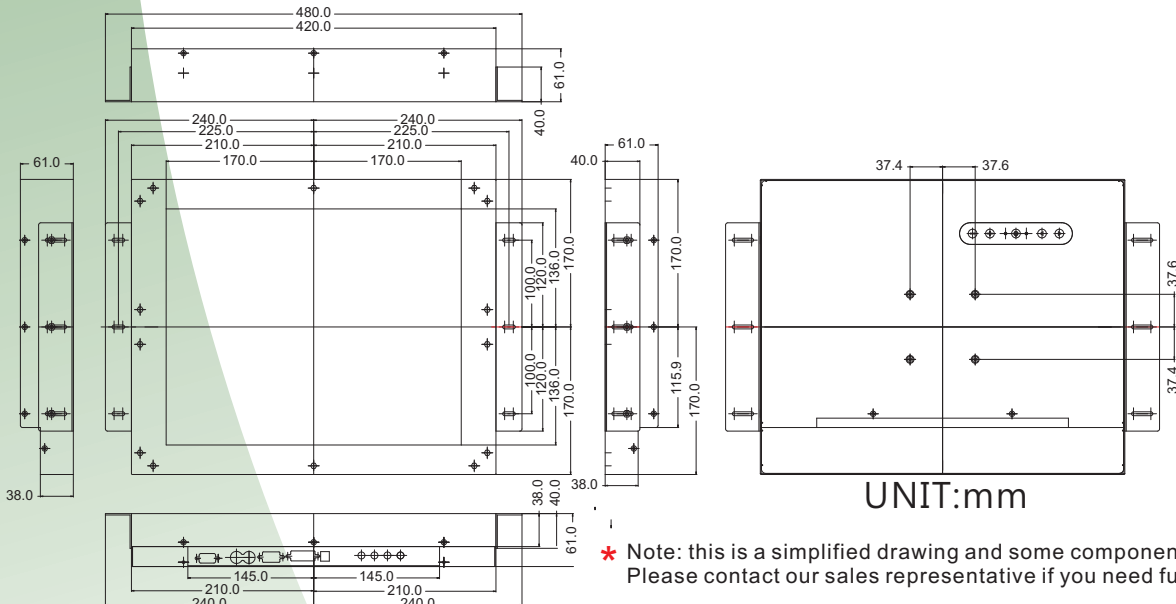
480.0
420.0
61.0
40.0
240.0
225.0
210.0
170.0
240.0
225.0
210.0
170.0
61.0
40.0
61.0
100.0
120.0
136.0
170.0
170.0
100.0
120.0
136.0
170.0
115.9
170.0
38.0
40.0
38.0
38.0
61.0
37.4
37.6
37.6
37.4
UNIT:mm
145.0
145.0
210.0
210.0
240.0
240.0
* Note: this is a simplified drawing and some componen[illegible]
Please contact our sales representative if you need fu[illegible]